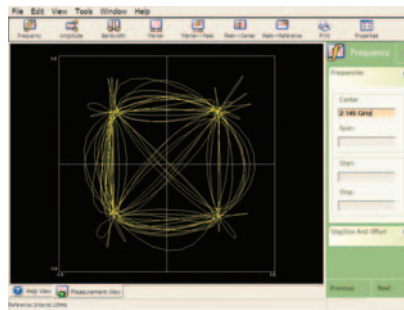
File Edit View Tools Window Help

Frequency Amplitude Bandwidth Marker Marker→Peak Peak→Center Peak→Reference Print Properties

Frequency

Frequencies

Center:

2.145 GHz

Span:

Start:

Stop:

Step Size And Offset

Previous Next

Help View Measurement View

Reference (Internal) 10MHz